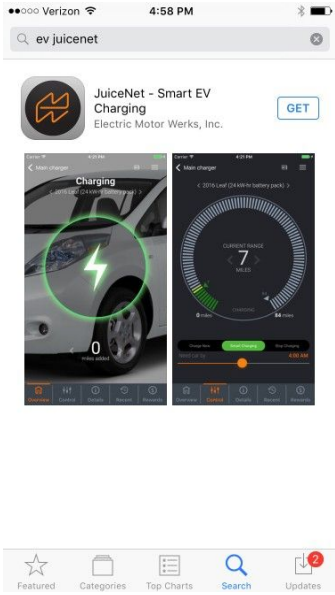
●●○○○ Verizon 4:58 PM

ev juicenet

JuiceNet - Smart EV Charging
Electric Motor Werks, Inc.

GET

Main charger
Charging
2016 Leaf (24 kWh battery pack)
0
miles added
Overview Control Details Recent Rewards

Main charger
2016 Leaf (24 kWh battery pack)
CURRENT RANGE
7
MILES
0 miles
84 miles
Charge Now
Smart Charging
Stop Charging
4:50 AM
Overview Control Details Recent Rewards

Featured Categories Top Charts Search Updates
2